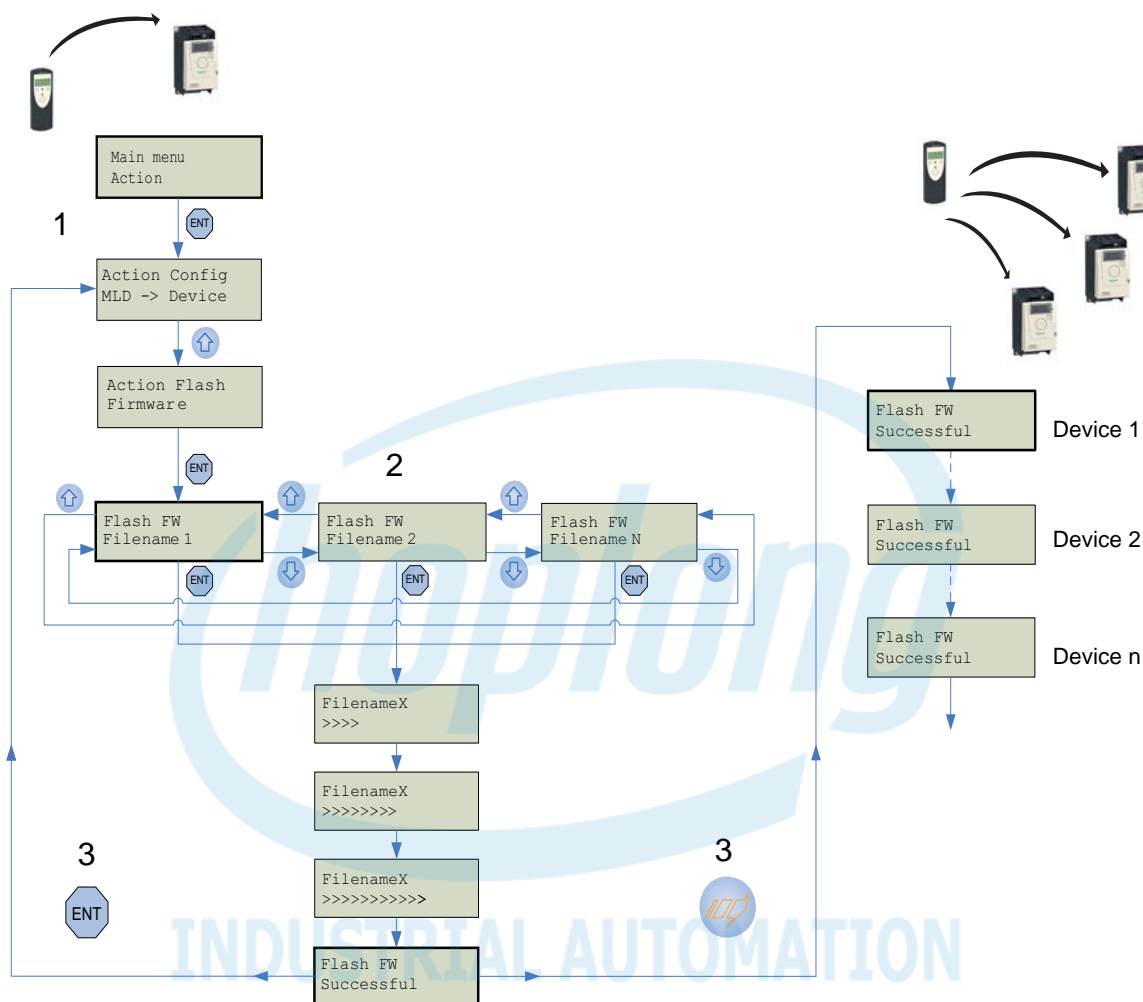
Main menu
Action

1

ENT

Action Config
MLD -> Device

Action Flash
Firmware

ENT

2

Flash FW
Filename 1

Flash FW
Filename 2

Flash FW
Filename N

ENT

ENT

ENT

FilenameX
>>>>

FilenameX
>>>>>>>>

FilenameX
>>>>>>>>>>>

3

ENT

3

Flash FW
Successful

Flash FW
Successful

Device 1

Flash FW
Successful

Device 2

Flash FW
Successful

Device n

INDUSTRIAL AUTOMATION